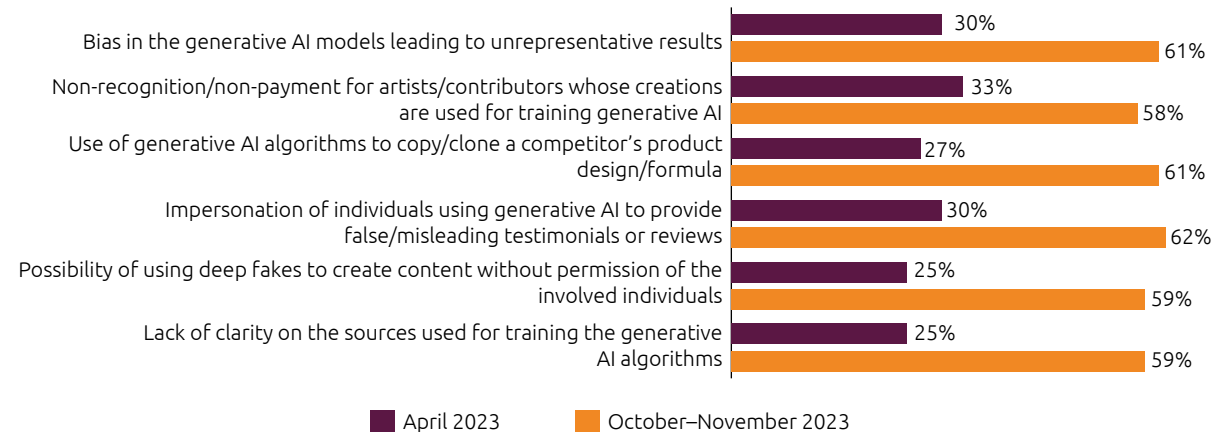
Bias in the generative AI models leading to unrepresentative results
30%
61%

Non-recognition/non-payment for artists/contributors whose creations are used for training generative AI
33%
58%

Use of generative AI algorithms to copy/clone a competitor's product design/formula
27%
61%

Impersonation of individuals using generative AI to provide false/misleading testimonials or reviews
30%
62%

Possibility of using deep fakes to create content without permission of the involved individuals
25%
59%

Lack of clarity on the sources used for training the generative AI algorithms
25%
59%

April 2023
October–November 2023